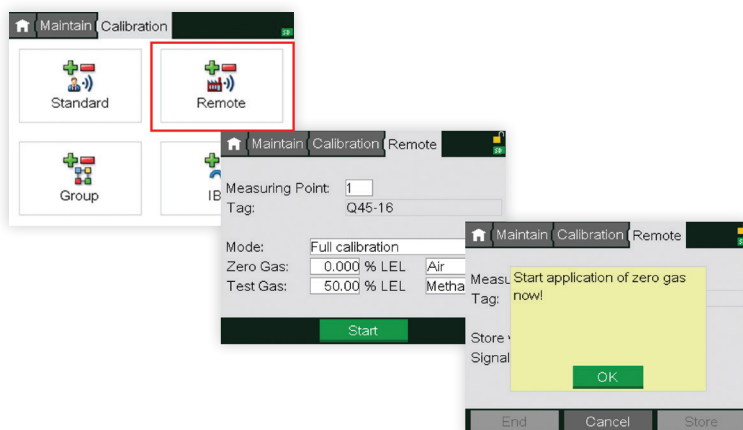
Maintain Calibration

Standard

Remote

Group

IB

Maintain Calibration Remote

Measuring Point: 1
Tag: Q45-16

Mode: Full calibration
Zero Gas: 0.000 % LEL Air
Test Gas: 50.00 % LEL Metha

Start

Maintain Calibration Remote

Measu
Tag:

Store
Signal

Start application of zero gas now!

OK

End Cancel Store